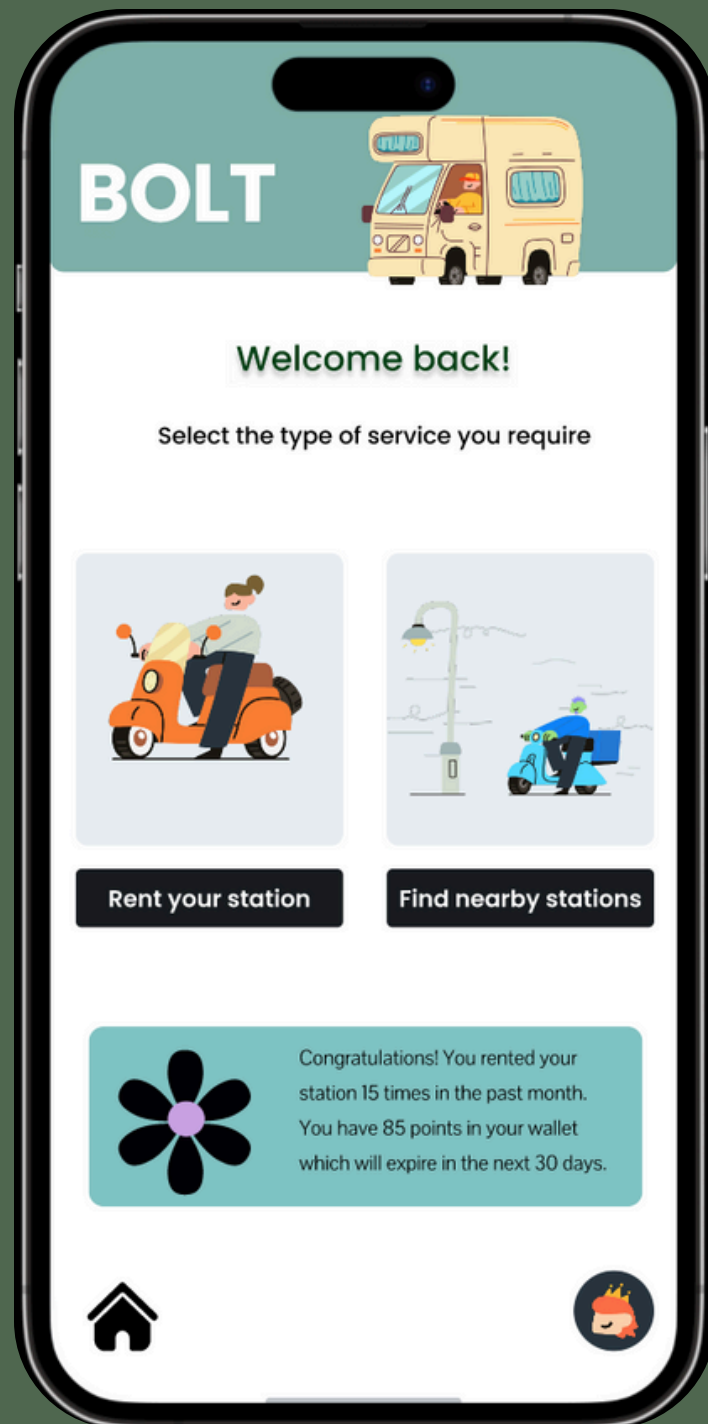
BOLT

Welcome back!

Select the type of service you require

Rent your station

Find nearby stations

Congratulations! You rented your station 15 times in the past month. You have 85 points in your wallet which will expire in the next 30 days.